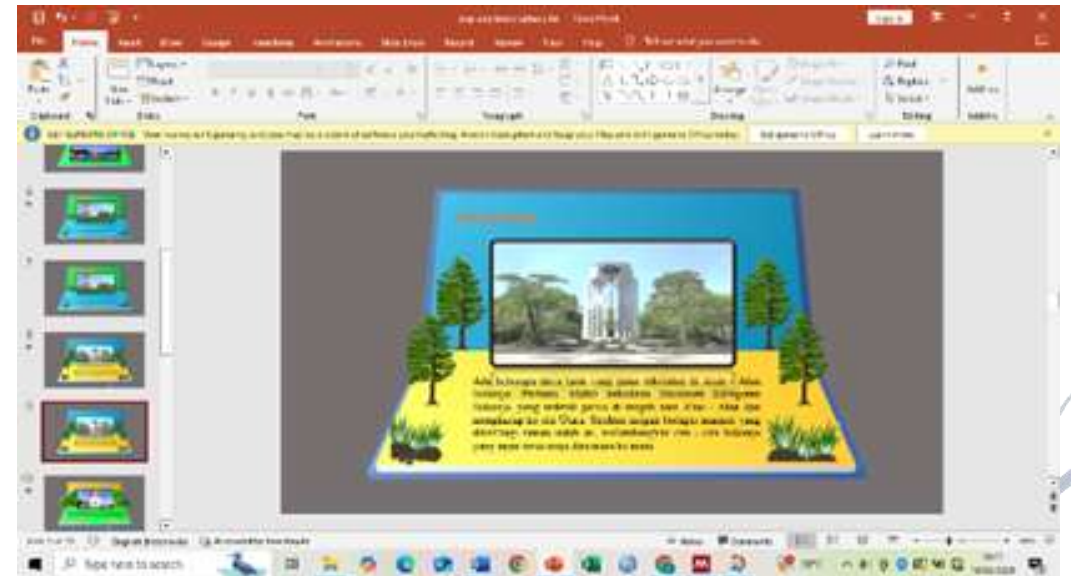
File Home Insert Draw Design Transitions Animations Slide Show Record Review View Help Tell me what you want to do

Paste Clipboard Slides Font Paragraph Drawing Editing Add-ins

Find Replace Select

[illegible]

Type here to search